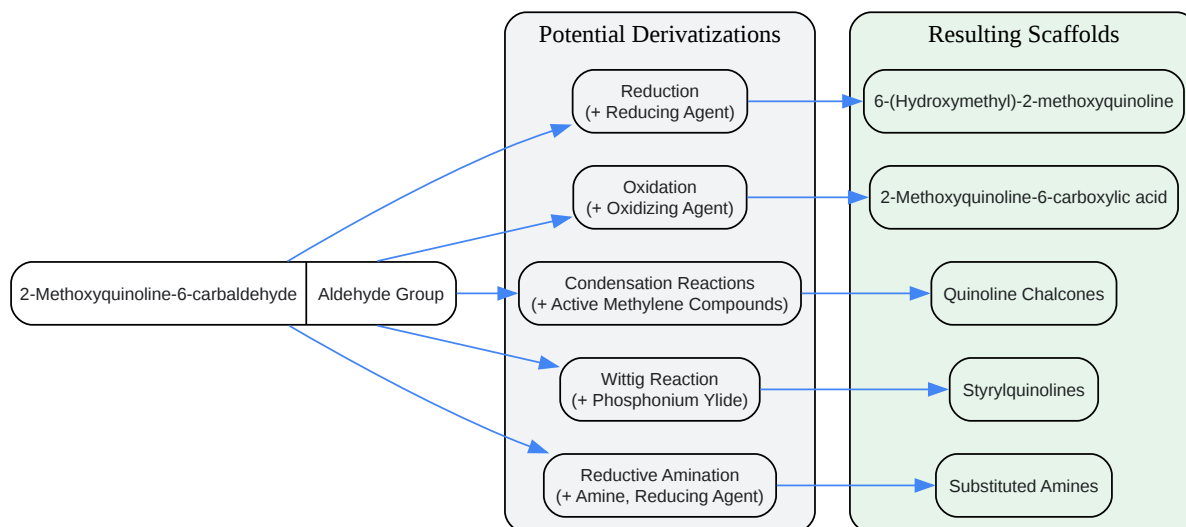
Potential Derivatizations

Resulting Scaffolds

2-Methoxyquinoline-6-carbaldehyde

Aldehyde Group

Reduction
(+ Reducing Agent)

Oxidation
(+ Oxidizing Agent)

Condensation Reactions
(+ Active Methylene Compounds)

Wittig Reaction
(+ Phosphonium Ylide)

Reductive Amination
(+ Amine, Reducing Agent)

6-(Hydroxymethyl)-2-methoxyquinoline

2-Methoxyquinoline-6-carboxylic acid

Quinoline Chalcones

Styrylquinolines

Substituted Amines